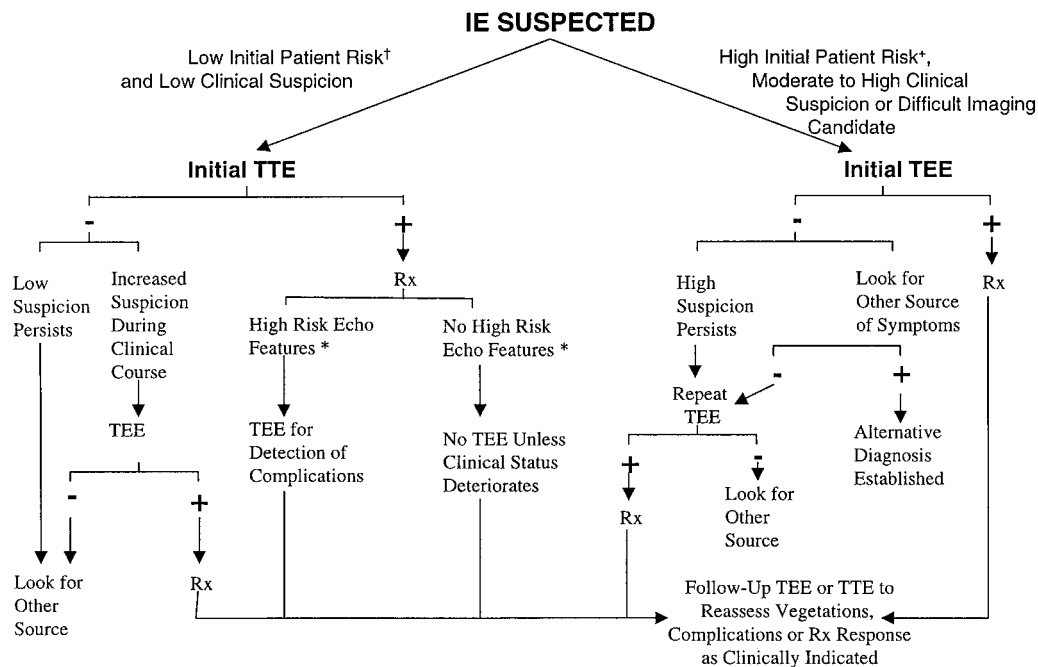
IE SUSPECTED

Low Initial Patient Risk† and Low Clinical Suspicion

High Initial Patient Risk⁺, Moderate to High Clinical Suspicion or Difficult Imaging Candidate

Initial TTE

Initial TEE

-

+

Low Suspicion Persists

Increased Suspicion During Clinical Course

TEE

-

+

Look for Other Source

Rx

Rx

High Risk Echo Features *

No High Risk Echo Features *

TEE for Detection of Complications

No TEE Unless Clinical Status Deteriorates

-

+

High Suspicion Persists

Look for Other Source of Symptoms

Rx

-

+

Repeat TEE

Alternative Diagnosis Established

+

-

Rx

Look for Other Source

Follow-Up TEE or TTE to Reassess Vegetations, Complications or Rx Response as Clinically Indicated